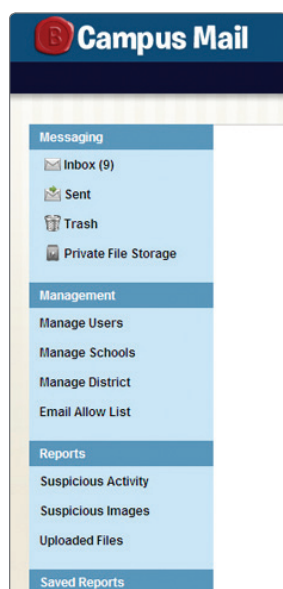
B Campus Mail

Messaging
Inbox (9)
Sent
Trash
Private File Storage

Management
Manage Users
Manage Schools
Manage District
Email Allow List

Reports
Suspicious Activity
Suspicious Images
Uploaded Files

Saved Reports